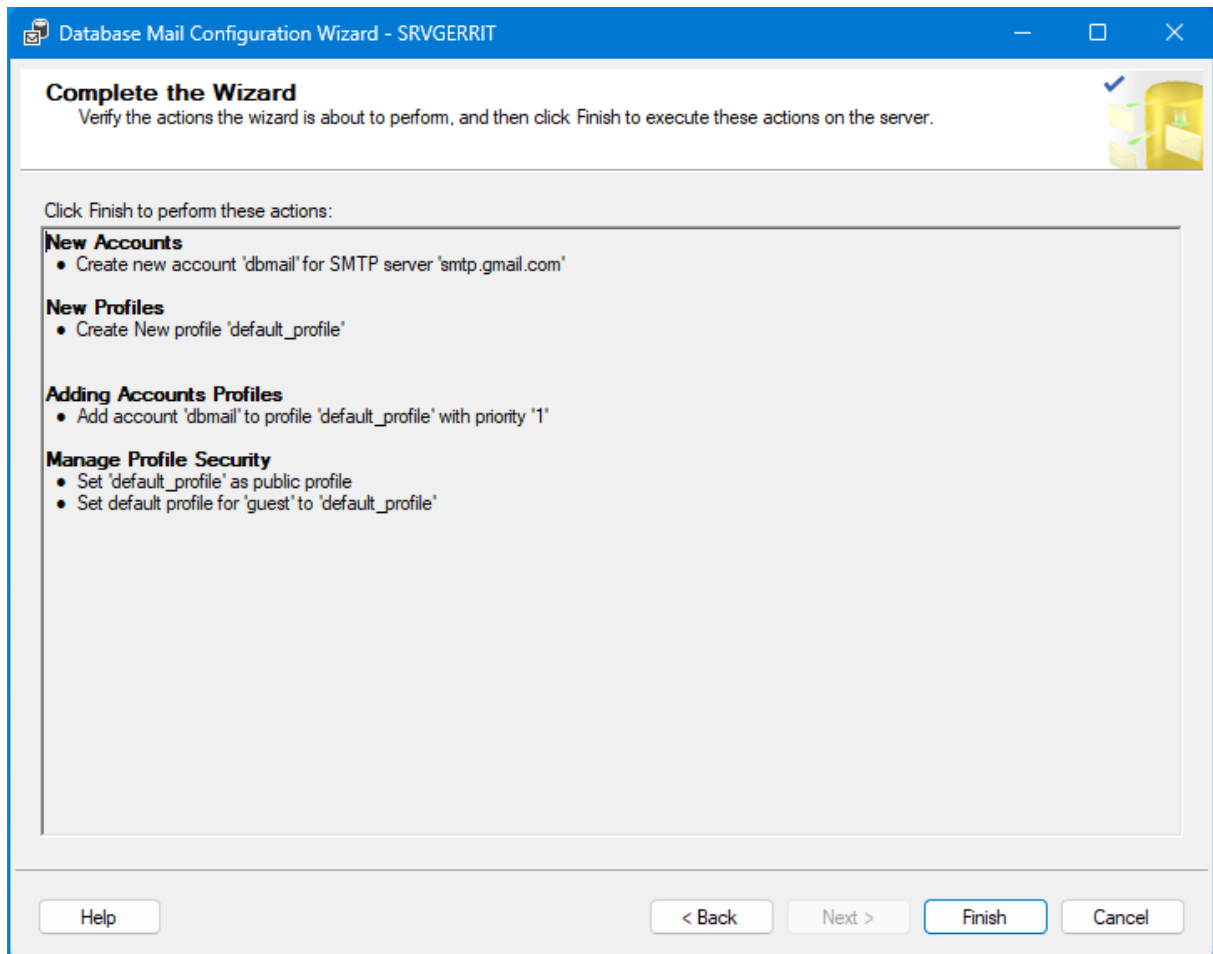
Database Mail Configuration Wizard - SRVGERRIT

Complete the Wizard
Verify the actions the wizard is about to perform, and then click Finish to execute these actions on the server.

Click Finish to perform these actions:

New Accounts
• Create new account 'dbmail' for SMTP server 'smtp.gmail.com'

New Profiles
• Create New profile 'default_profile'

Adding Accounts Profiles
• Add account 'dbmail' to profile 'default_profile' with priority '1'

Manage Profile Security
• Set 'default_profile' as public profile
• Set default profile for 'guest' to 'default_profile'

Help
< Back
Next >
Finish
Cancel